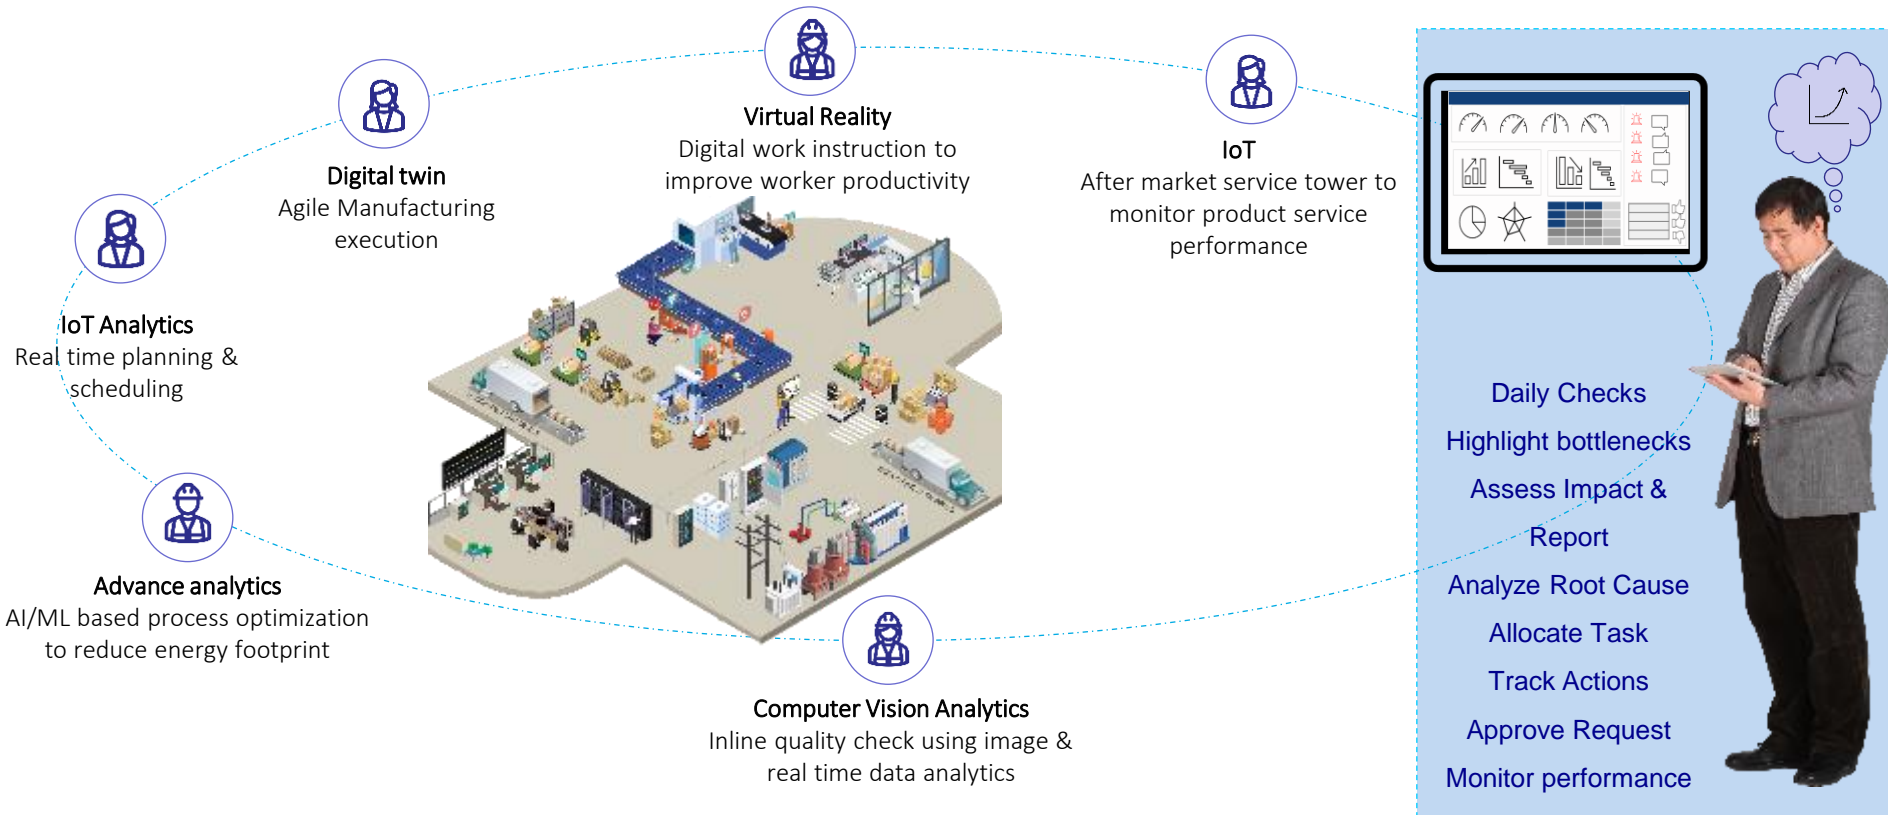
Virtual Reality
Digital work instruction to improve worker productivity

Digital twin
Agile Manufacturing execution

IoT
After market service tower to monitor product service performance

IoT Analytics
Real time planning & scheduling

Advance analytics
AI/ML based process optimization to reduce energy footprint

Computer Vision Analytics
Inline quality check using image & real time data analytics

Daily Checks
Highlight bottlenecks
Assess Impact & Report
Analyze Root Cause
Allocate Task
Track Actions
Approve Request
Monitor performance